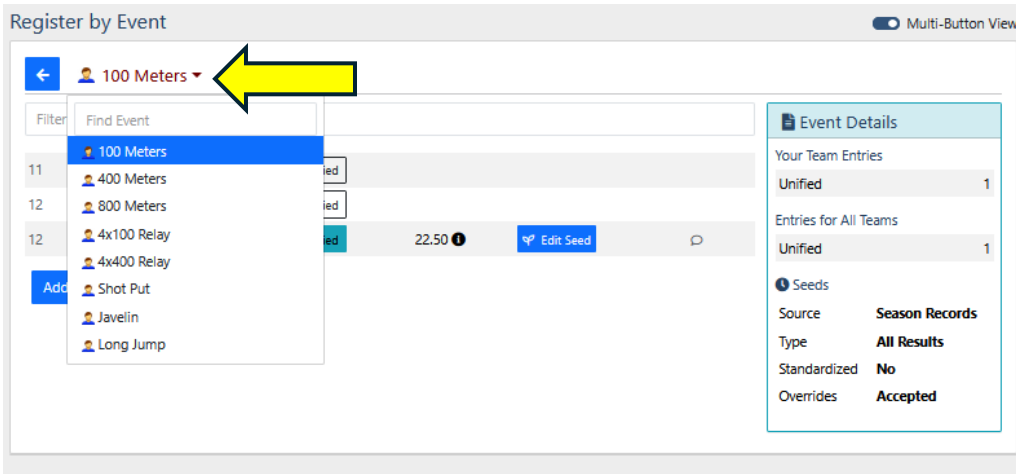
Register by Event

Multi-Button View

100 Meters

Filter

Find Event

100 Meters
400 Meters
800 Meters
4x100 Relay
4x400 Relay
Shot Put
Javelin
Long Jump

11 ied
12 ied
12 ied 22.50 Edit Seed

Add

Event Details

Your Team Entries

| Unified | 1 |
|---|---|

Entries for All Teams

| Unified | 1 |
|---|---|

Seeds

| Source | Season Records |
|---|---|
| Type | All Results |
| Standardized | No |
| Overrides | Accepted |